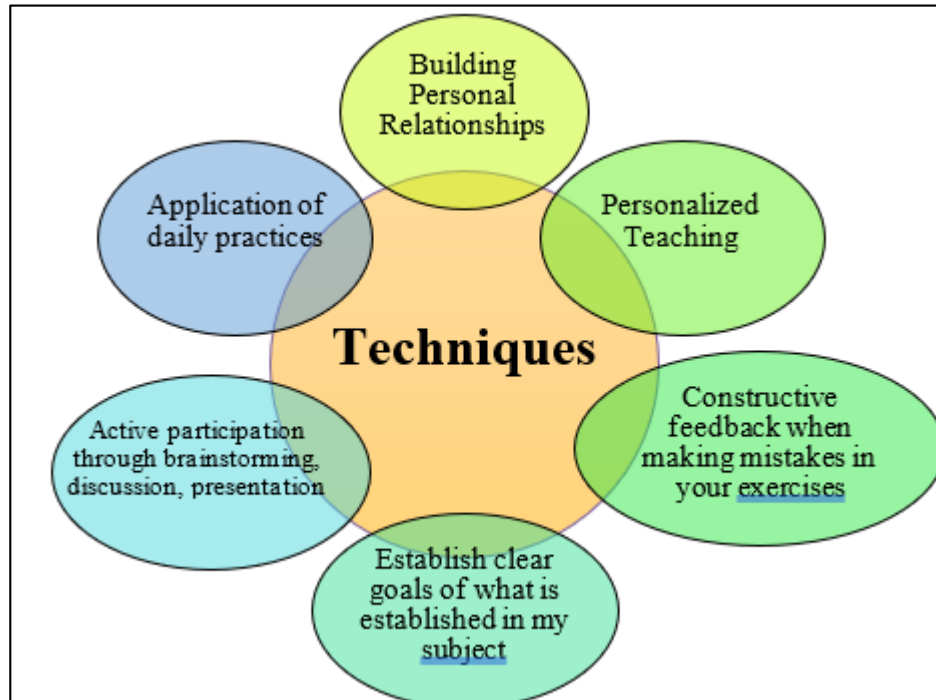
Building Personal Relationships

Personalized Teaching

Constructive feedback when making mistakes in your exercises

Establish clear goals of what is established in my subject

Active participation through brainstorming, discussion, presentation

Application of daily practices

Techniques